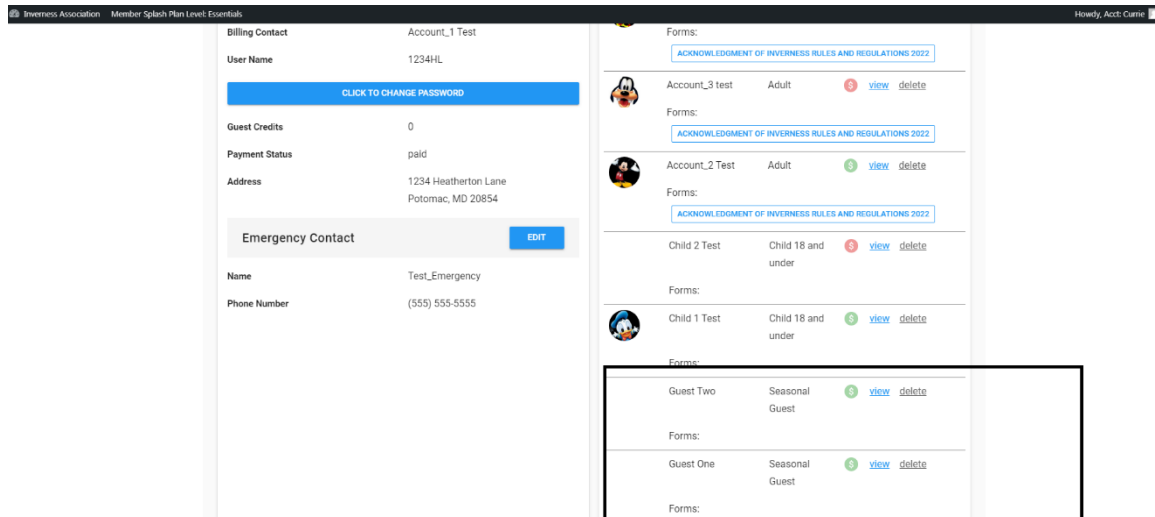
Inverness Association Member Splash Plan Level: Essentials

Howdy, Acct: Currie

Billing Contact Account_1 Test

User Name 1234HL

CLICK TO CHANGE PASSWORD

Guest Credits 0

Payment Status paid

Address 1234 Heatherton Lane Potomac, MD 20854

Emergency Contact

EDIT

Name Test_Emergency

Phone Number (555) 555-5555

Forms:

ACKNOWLEDGMENT OF INVERNESS RULES AND REGULATIONS 2022

Account_3 test Adult $ view delete

Forms:

ACKNOWLEDGMENT OF INVERNESS RULES AND REGULATIONS 2022

Account_2 Test Adult $ view delete

Forms:

ACKNOWLEDGMENT OF INVERNESS RULES AND REGULATIONS 2022

Child 2 Test Child 18 and under $ view delete

Forms:

Child 1 Test Child 18 and under $ view delete

Forms:

Guest Two Seasonal Guest $ view delete

Forms:

Guest One Seasonal Guest $ view delete

Forms: